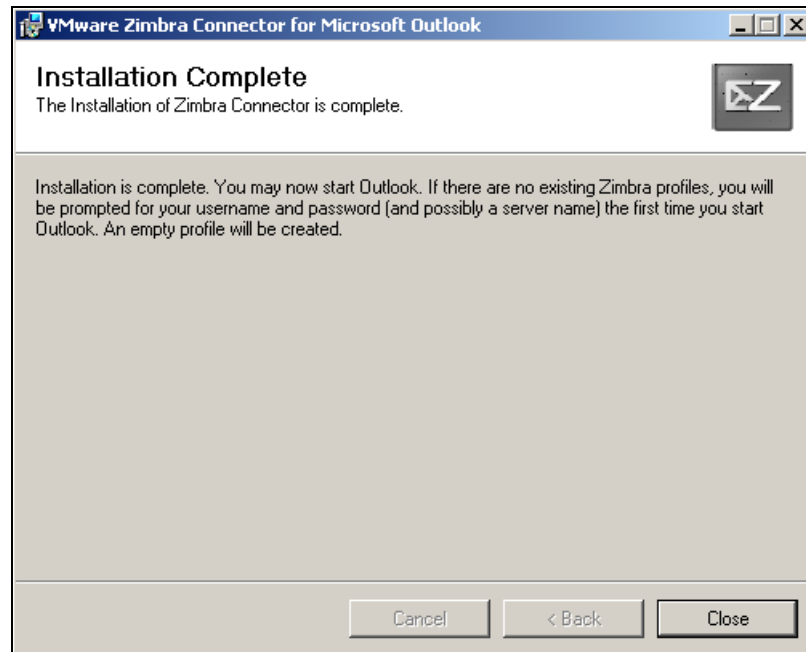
VMware Zimbra Connector for Microsoft Outlook

Installation Complete
The Installation of Zimbra Connector is complete.

Installation is complete. You may now start Outlook. If there are no existing Zimbra profiles, you will be prompted for your username and password (and possibly a server name) the first time you start Outlook. An empty profile will be created.

Cancel
< Back
Close